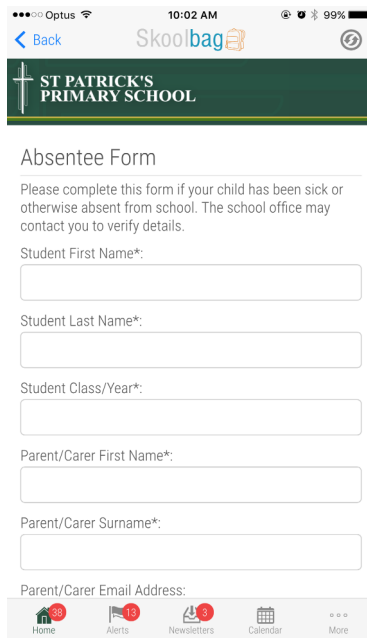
●●●○○ Optus 10:02 AM 99%

Back Skoolbag

ST PATRICK'S PRIMARY SCHOOL

Absentee Form

Please complete this form if your child has been sick or otherwise absent from school. The school office may contact you to verify details.

Student First Name*:

Student Last Name*:

Student Class/Year*:

Parent/Carer First Name*:

Parent/Carer Surname*:

Parent/Carer Email Address:

38 Home 13 Alerts 3 Newsletters Calendar More